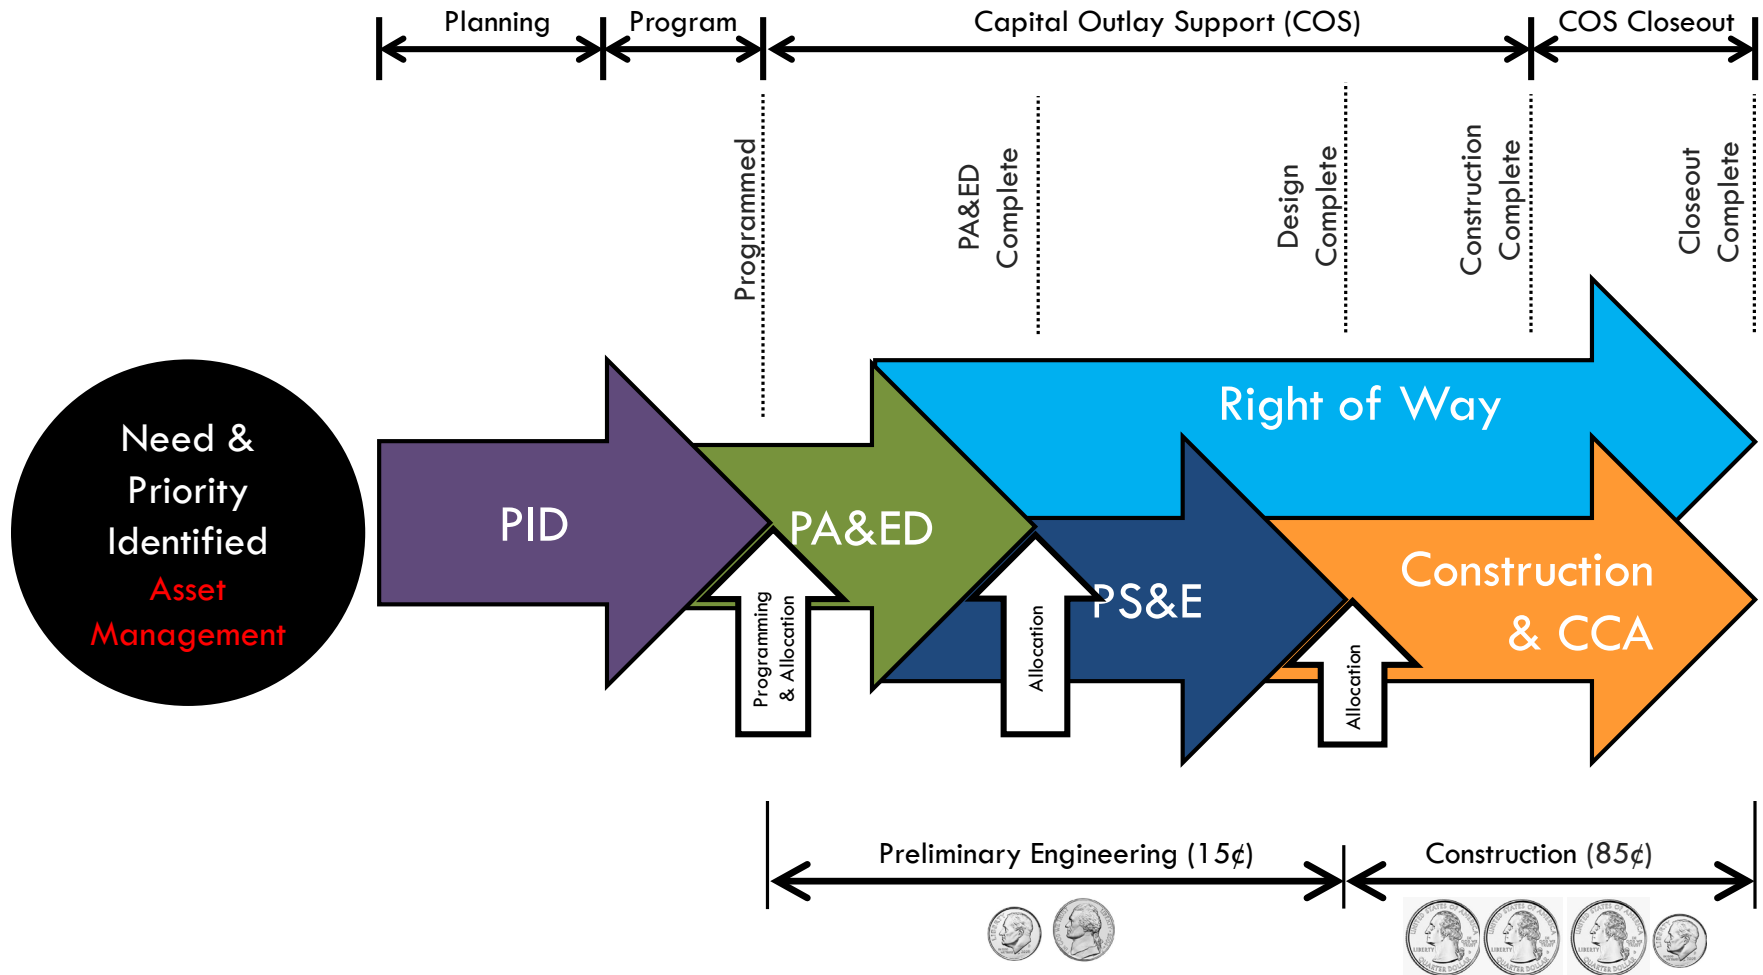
Planning

Program

Capital Outlay Support (COS)

COS Closeout

Programmed

PA&ED Complete

Design Complete

Construction Complete

Closeout Complete

Need & Priority Identified
Asset Management

PID

PA&ED

Right of Way

PS&E

Construction & CCA

Programming & Allocation

Allocation

Allocation

Preliminary Engineering (15¢)

Construction (85¢)